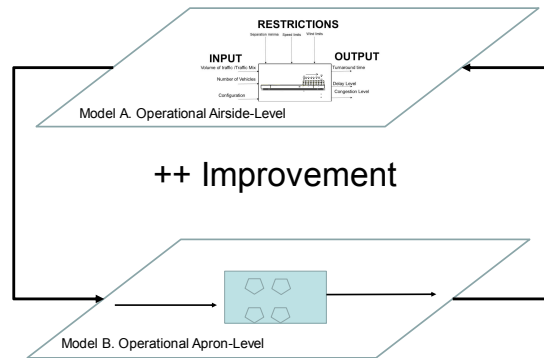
RESTRICTIONS

Separation minima Speed limits Wind limits

INPUT

Volume of traffic /Traffic Mix

Number of Vehicles

Configuration

OUTPUT

Turnaround time

Delay Level

Congestion Level

Model A. Operational Airside-Level

++ Improvement

Model B. Operational Apron-Level